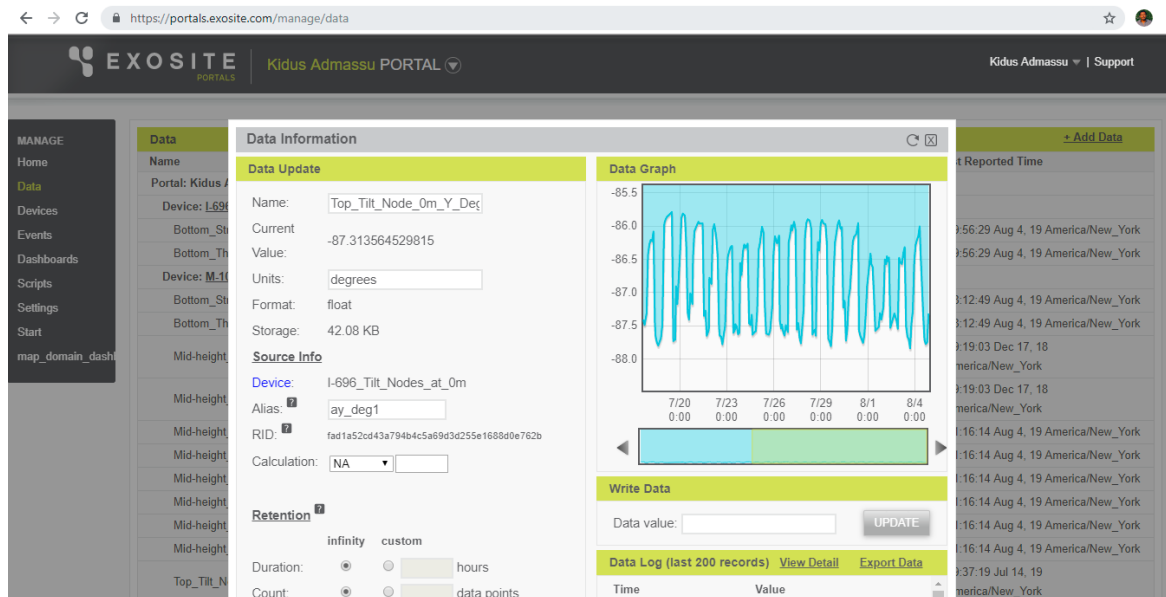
https://portals.exosite.com/manage/data

EXOSITE PORTALS | Kidus Admassu PORTAL

Kidus Admassu | Support

MANAGE
Home
Data
Devices
Events
Dashboards
Scripts
Settings
Start
map_domain_dashb

Data
Name
Portal: Kidus A
Device: I-696
Bottom_St
Bottom_Th
Device: M-10
Bottom_St
Bottom_Th
Mid-height
Mid-height
Mid-height
Mid-height
Mid-height
Mid-height
Mid-height
Mid-height
Top_Tilt_N

+ Add Data
t Reported Time
9:56:29 Aug 4, 19 America/New_York
9:56:29 Aug 4, 19 America/New_York
3:12:49 Aug 4, 19 America/New_York
3:12:49 Aug 4, 19 America/New_York
9:19:03 Dec 17, 18 merica/New_York
9:19:03 Dec 17, 18 merica/New_York
1:16:14 Aug 4, 19 America/New_York
1:16:14 Aug 4, 19 America/New_York
1:16:14 Aug 4, 19 America/New_York
1:16:14 Aug 4, 19 America/New_York
1:16:14 Aug 4, 19 America/New_York
1:16:14 Aug 4, 19 America/New_York
9:37:19 Jul 14, 19 merica/New_York

Data Information

Data Update
Name: Top_Tilt_Node_0m_Y_Deg
Current Value: -87.313564529815
Units: degrees
Format: float
Storage: 42.08 KB

Source Info
Device: I-696_Tilt_Nodes_at_0m
Alias: ay_deg1
RID: fad1a52cd43a794b4c5a69d3d255e1688d0e762b
Calculation: NA

Retention
infinity custom
Duration: hours
Count: data points

Data Graph
-85.5
-86.0
-86.5
-87.0
-87.5
-88.0
7/20 0:00
7/23 0:00
7/26 0:00
7/29 0:00
8/1 0:00
8/4 0:00

Write Data
Data value:
UPDATE

Data Log (last 200 records) View Detail Export Data
Time
Value